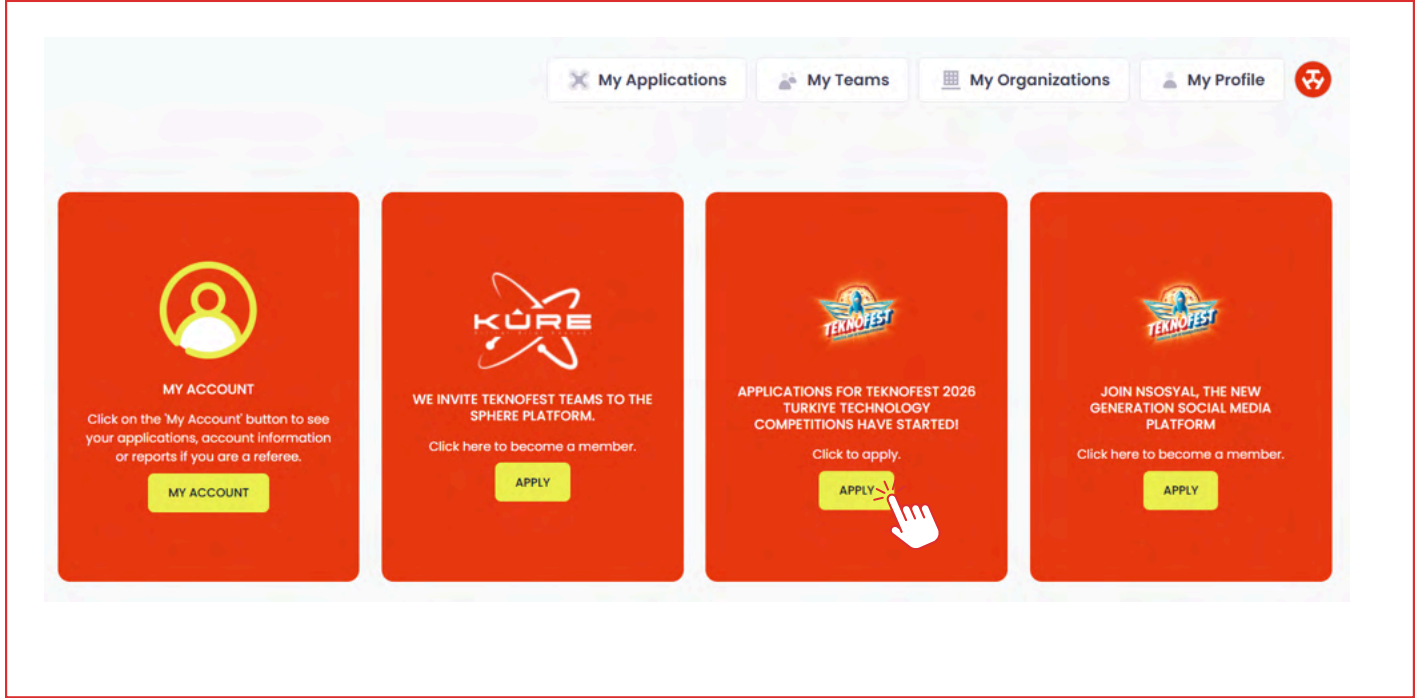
My Applications
My Teams
My Organizations
My Profile

MY ACCOUNT
Click on the 'My Account' button to see your applications, account information or reports if you are a referee.
MY ACCOUNT

KÜRE
WE INVITE TEKNOFEST TEAMS TO THE SPHERE PLATFORM.
Click here to become a member.
APPLY

TEKNOFEST
APPLICATIONS FOR TEKNOFEST 2026 TURKIYE TECHNOLOGY COMPETITIONS HAVE STARTED!
Click to apply.
APPLY

TEKNOFEST
JOIN NSOSYAL, THE NEW GENERATION SOCIAL MEDIA PLATFORM
Click here to become a member.
APPLY